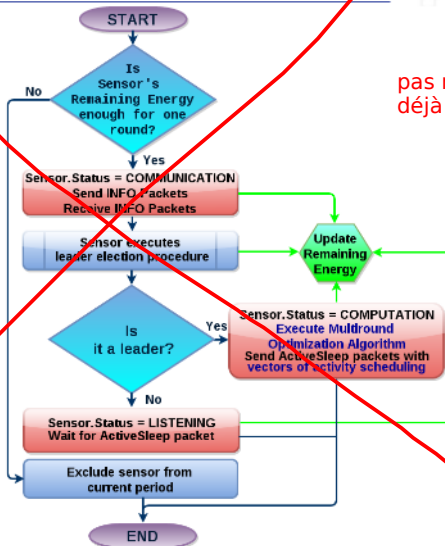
START

Is Sensor's Remaining Energy enough for one round?

No

Yes

Sensor.Status = COMMUNICATION
Send INFO Packets
Receive INFO Packets

Sensor executes leader election procedure

Update Remaining Energy

Is it a leader?

Yes

Sensor.Status = COMPUTATION
Execute Multiround Optimization Algorithm
Send ActiveSleep packets with vectors of activity scheduling

No

Sensor.Status = LISTENING
Wait for ActiveSleep packet

Exclude sensor from current period

END

pas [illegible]
déjà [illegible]